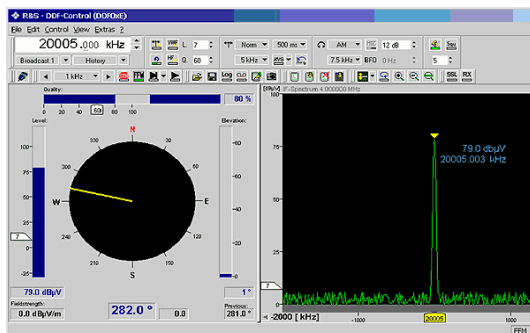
R&S - DDF-Control (DDF0xE)

File Edit Control View Extras ?

20005.000 kHz

L 7

Norm 500 ms

AM 12 dB

Q 60

5 kHz

7.5 kHz BFO 0 Hz

5

Broadcast 1 History

1 kHz

SSL RX

Quality:

80 %

0 20 40 60 80 100

Level:

Elevation:

N

W

E

S

300

330

240

210

150

120

30

60

60

40

20

0

79.0 dBµV

1 °

Fieldstrength:

0.0 dBµV/m

282.0 °

0.0

Previous:

281.0 °

[dBµV] IF-Spectrum 4.000000 MHz

100

75

50

25

79.0 dbµV
20005.003 kHz

-2000 [kHz]

-1000

20005

1000

FFM